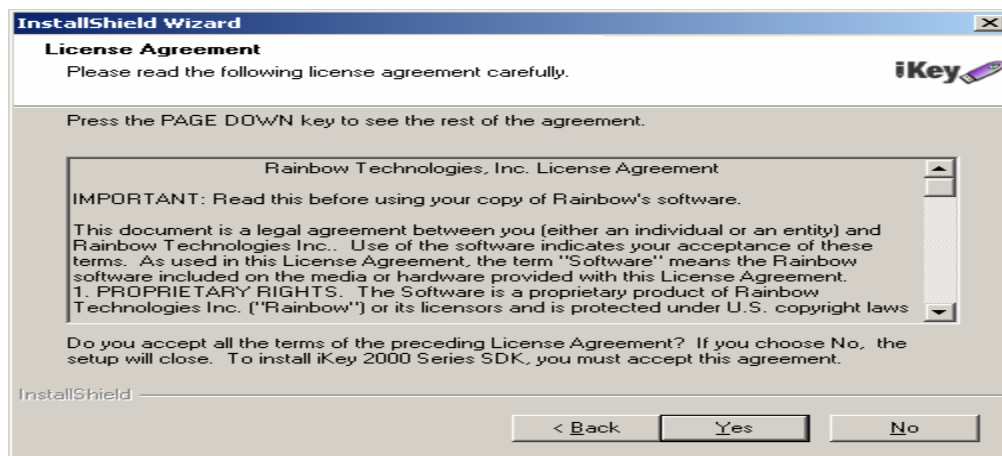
InstallShield Wizard

License Agreement

Please read the following license agreement carefully.

iKey

Press the PAGE DOWN key to see the rest of the agreement.

Rainbow Technologies, Inc. License Agreement

IMPORTANT: Read this before using your copy of Rainbow's software.

This document is a legal agreement between you (either an individual or an entity) and Rainbow Technologies Inc.. Use of the software indicates your acceptance of these terms. As used in this License Agreement, the term "Software" means the Rainbow software included on the media or hardware provided with this License Agreement.
1. PROPRIETARY RIGHTS. The Software is a proprietary product of Rainbow Technologies Inc. ("Rainbow") or its licensors and is protected under U.S. copyright laws

Do you accept all the terms of the preceding License Agreement? If you choose No, the setup will close. To install iKey 2000 Series SDK, you must accept this agreement.

InstallShield

< Back | Yes | No